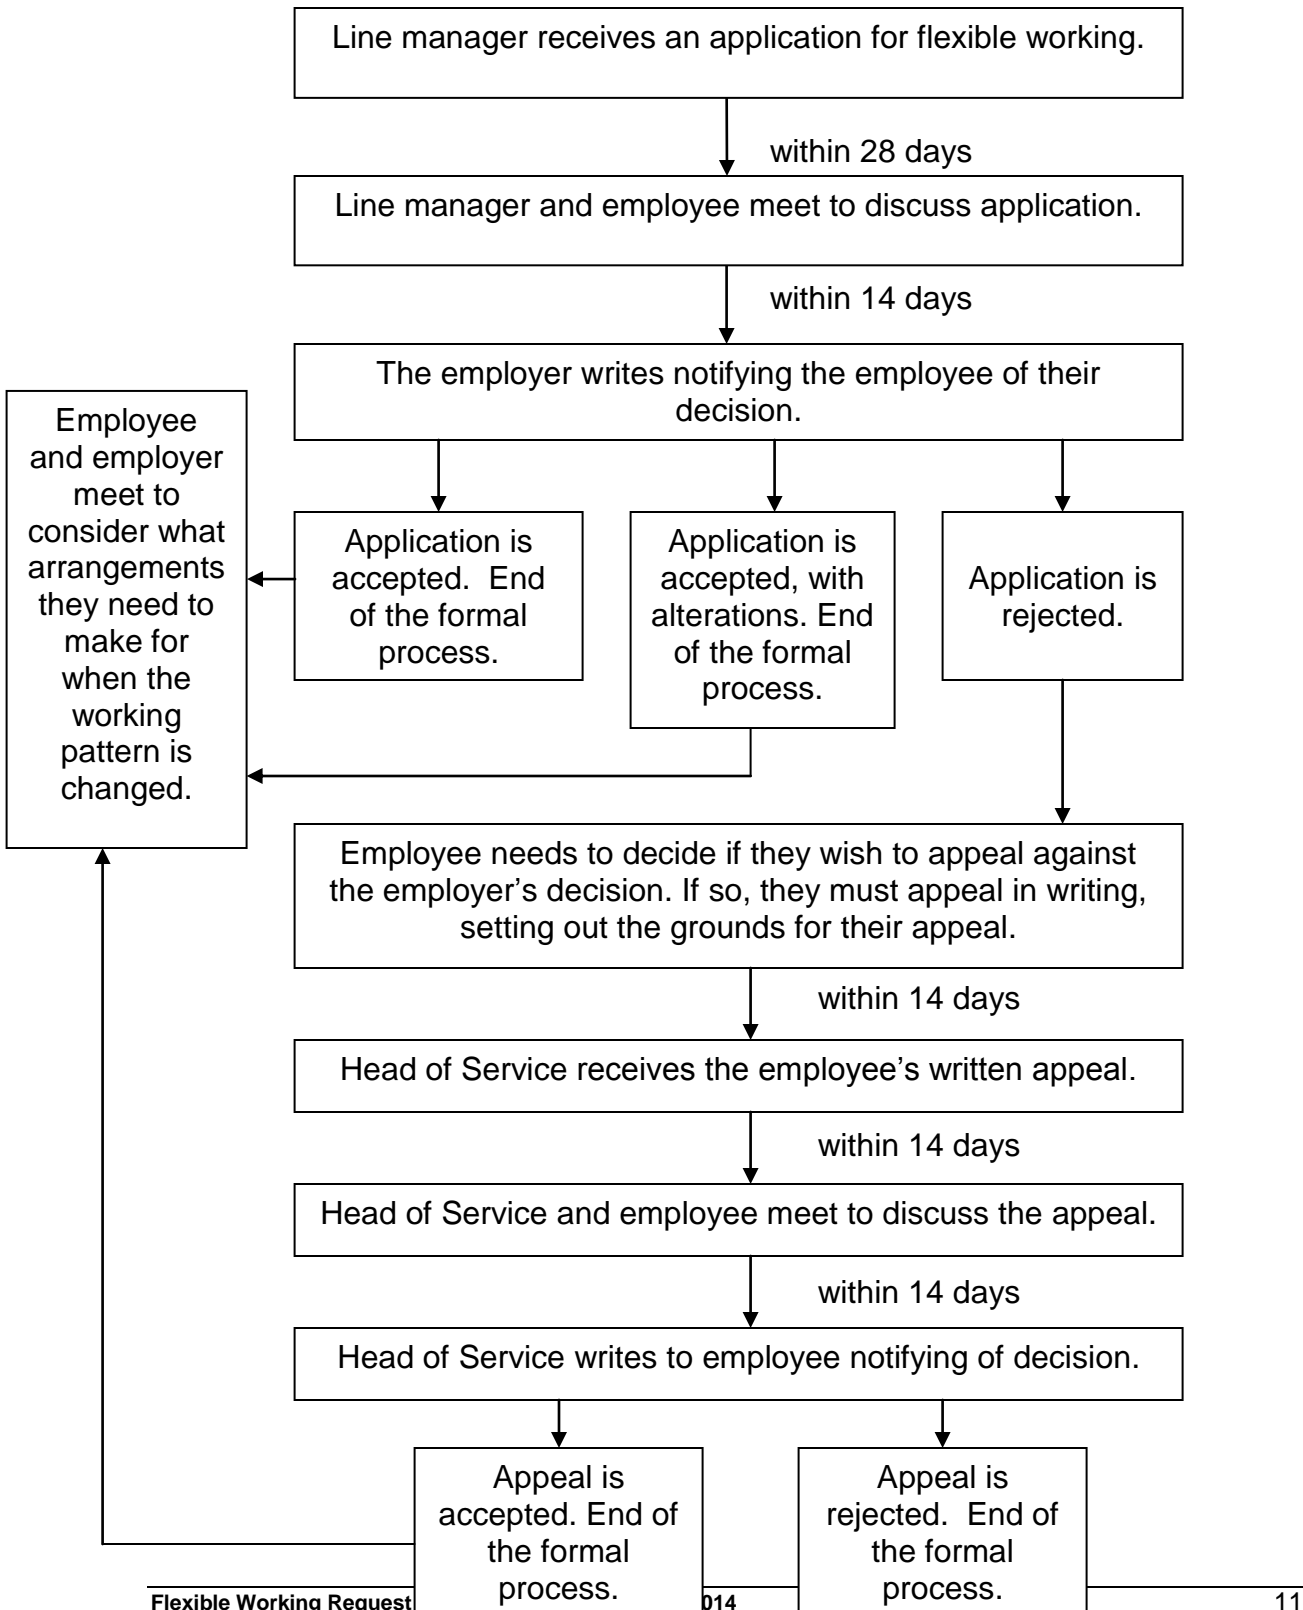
Line manager receives an application for flexible working.

within 28 days

Line manager and employee meet to discuss application.

within 14 days

The employer writes notifying the employee of their decision.

Employee and employer meet to consider what arrangements they need to make for when the working pattern is changed.

Application is accepted. End of the formal process.

Application is accepted, with alterations. End of the formal process.

Application is rejected.

Employee needs to decide if they wish to appeal against the employer's decision. If so, they must appeal in writing, setting out the grounds for their appeal.

within 14 days

Head of Service receives the employee's written appeal.

within 14 days

Head of Service and employee meet to discuss the appeal.

within 14 days

Head of Service writes to employee notifying of decision.

Appeal is accepted. End of the formal process.

Appeal is rejected. End of the formal process.

Flexible Working Request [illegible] 014

11